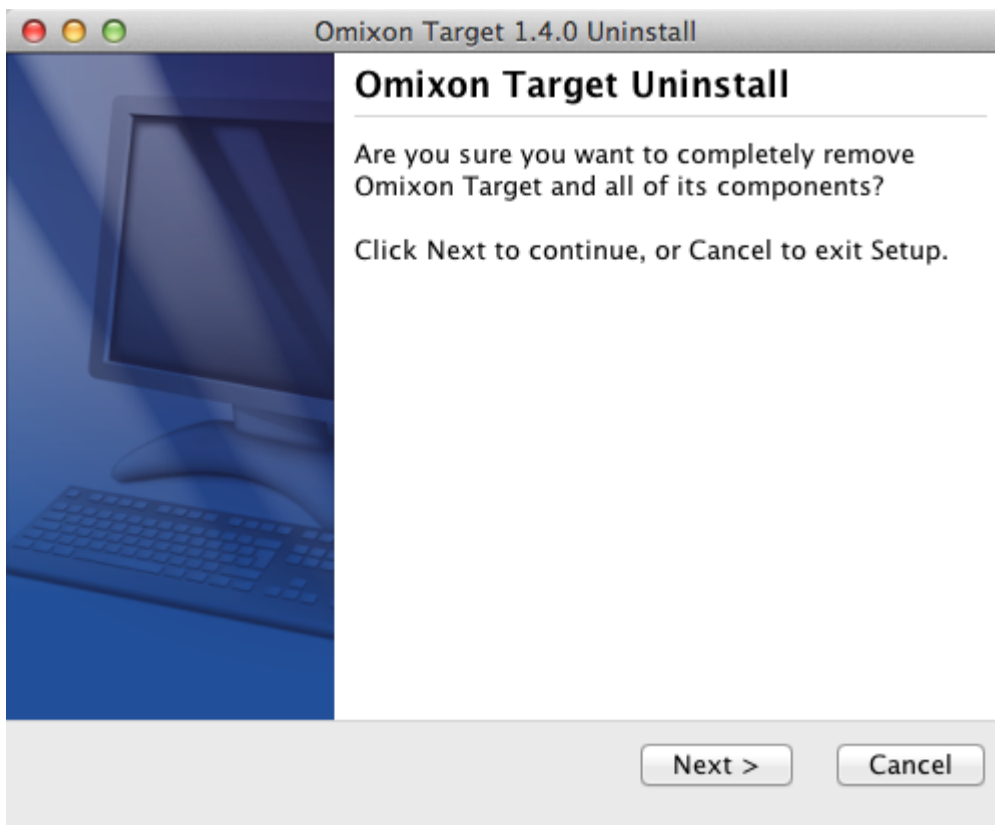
Omixon Target 1.4.0 Uninstall

Omixon Target Uninstall

Are you sure you want to completely remove Omixon Target and all of its components?

Click Next to continue, or Cancel to exit Setup.

Next >

Cancel